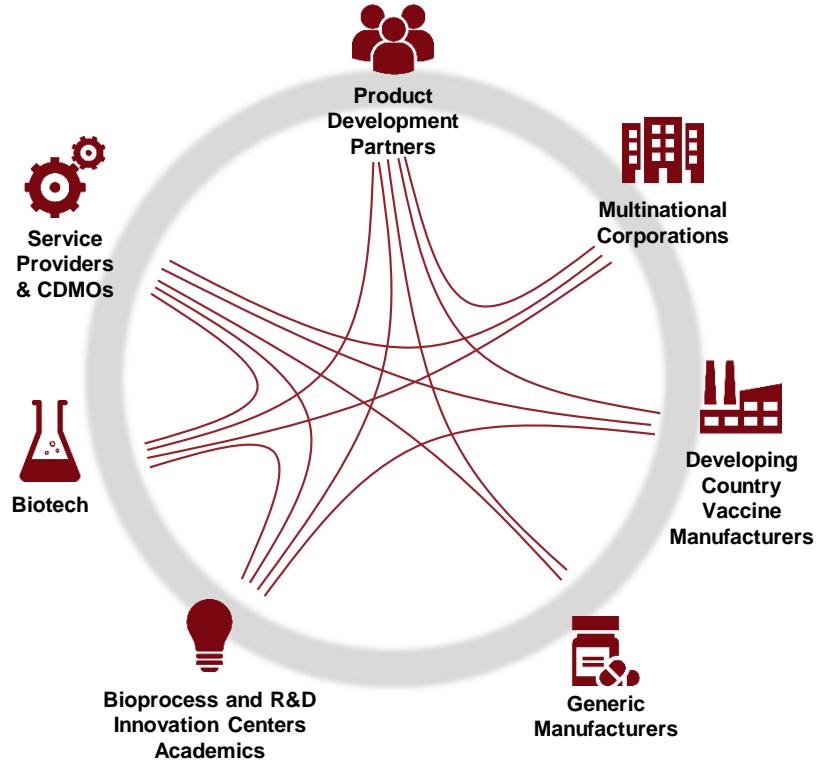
Product Development Partners

Multinational Corporations

Developing Country Vaccine Manufacturers

Generic Manufacturers

Bioprocess and R&D Innovation Centers Academics

Biotech

Service Providers & CDMOs